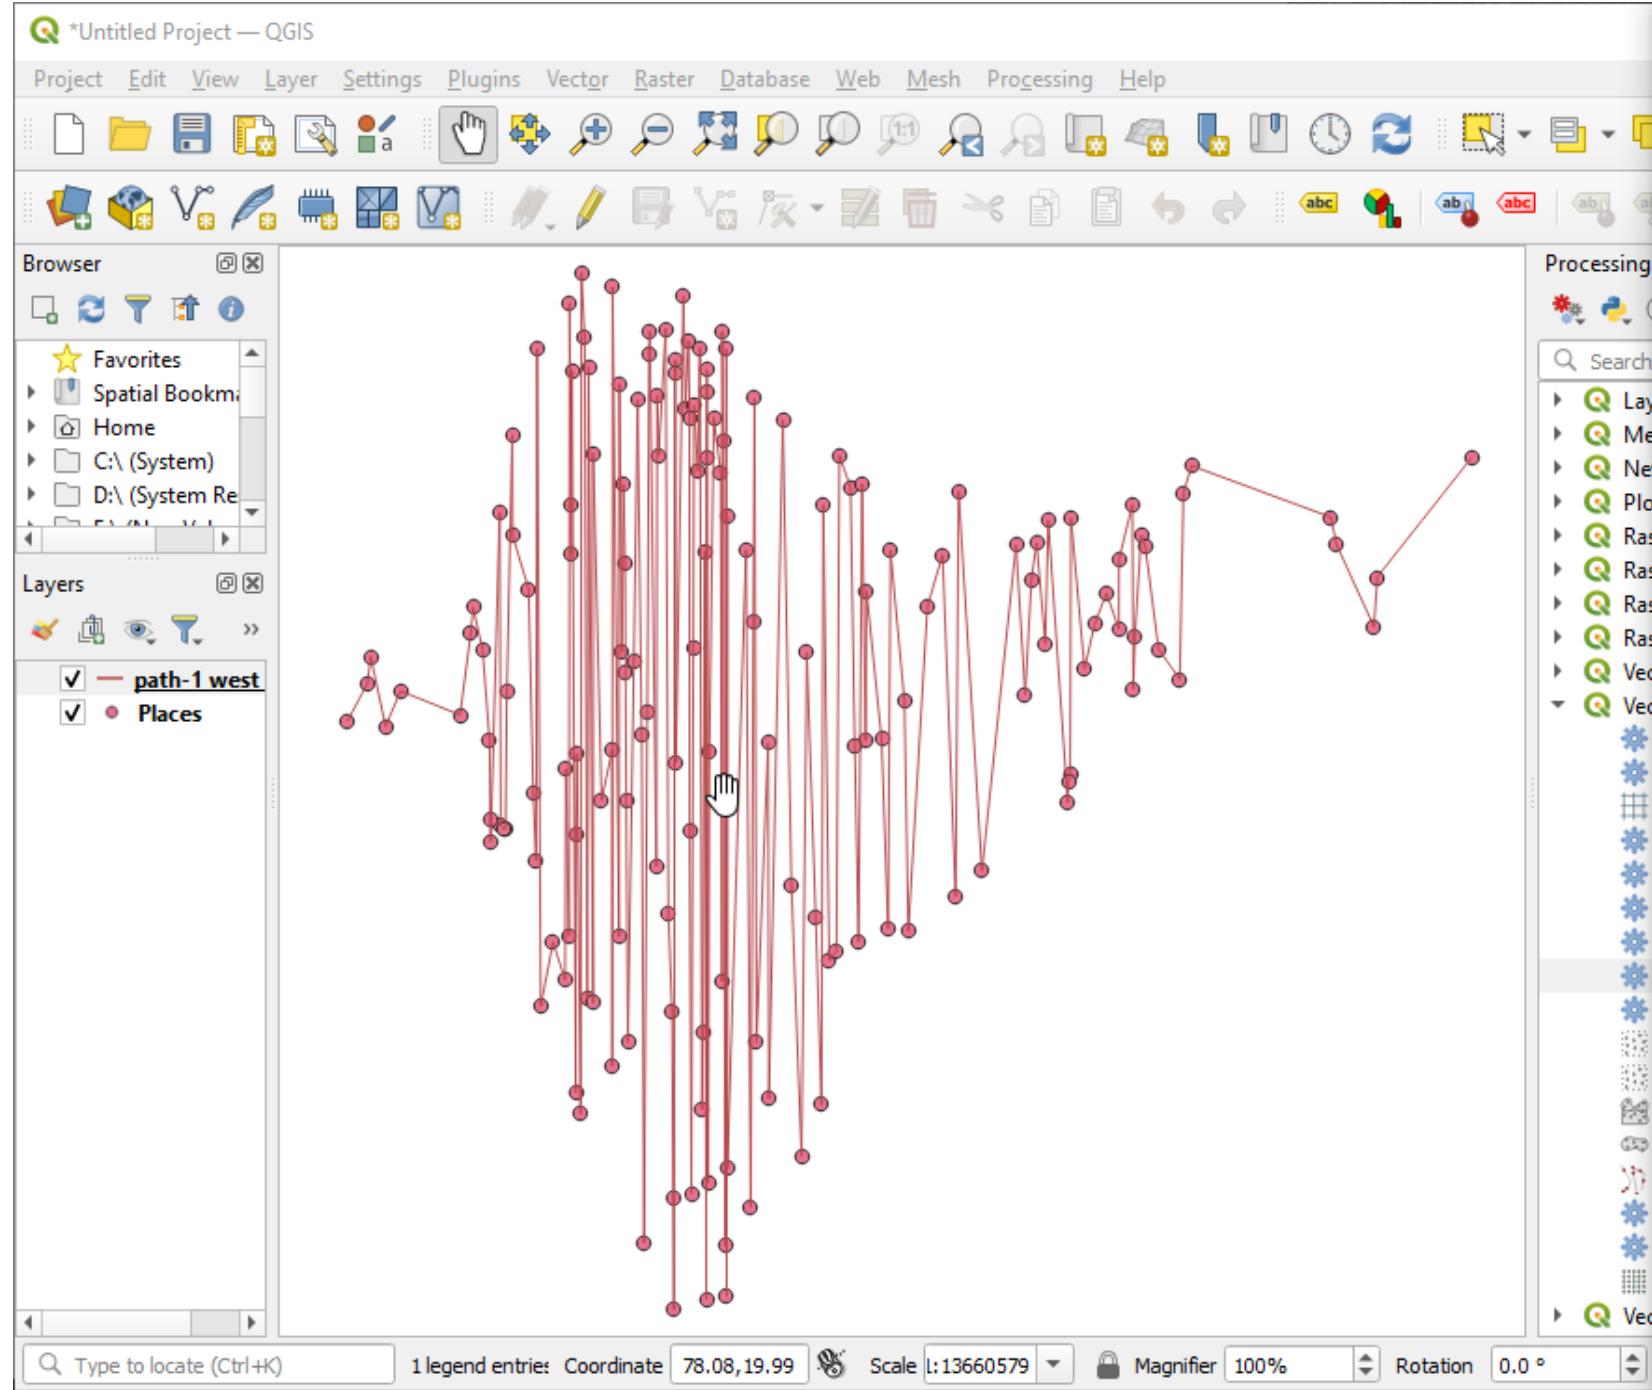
*Untitled Project — QGIS

Project Edit View Layer Settings Plugins Vector Raster Database Web Mesh Processing Help

Browser

Favorites
Spatial Bookma
Home
C:\ (System)
D:\ (System Re

Layers

path-1 west
Places

Processing

Search

Lay
Me
Ne
Plo
Ras
Ras
Ras
Ras
Vec
Vec
Vec

Type to locate (Ctrl+K)
1 legend entries
Coordinate 78.08,19.99
Scale 1:13660579
Magnifier 100%
Rotation 0.0 °